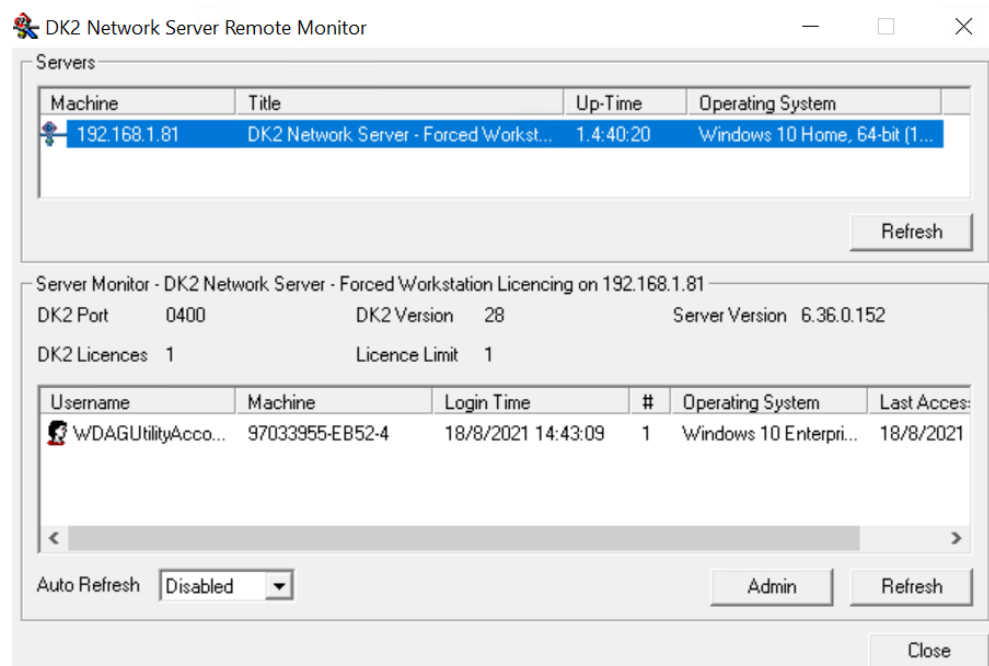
DK2 Network Server Remote Monitor

Servers

| Machine | Title | Up-Time | Operating System |
|---|---|---|---|
| 192.168.1.81 | DK2 Network Server - Forced Workst... | 1.4:40:20 | Windows 10 Home, 64-bit (1... |

Refresh

Server Monitor - DK2 Network Server - Forced Workstation Licencing on 192.168.1.81

DK2 Port 0400

DK2 Version 28

Server Version 6.36.0.152

DK2 Licences 1

Licence Limit 1

| Username | Machine | Login Time | # | Operating System | Last Acces |
|---|---|---|---|---|---|
| WDAGUtilityAcco... | 97033955-EB52-4 | 18/8/2021 14:43:09 | 1 | Windows 10 Enterpri... | 18/8/2021 |

Auto Refresh Disabled

Admin

Refresh

Close